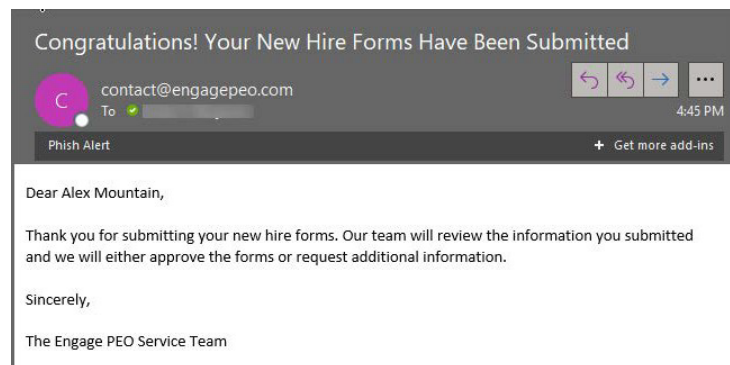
Congratulations! Your New Hire Forms Have Been Submitted

C

contact@engagepeo.com

To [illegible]

...

4:45 PM

Phish Alert

+ Get more add-ins

Dear Alex Mountain,

Thank you for submitting your new hire forms. Our team will review the information you submitted and we will either approve the forms or request additional information.

Sincerely,

The Engage PEO Service Team